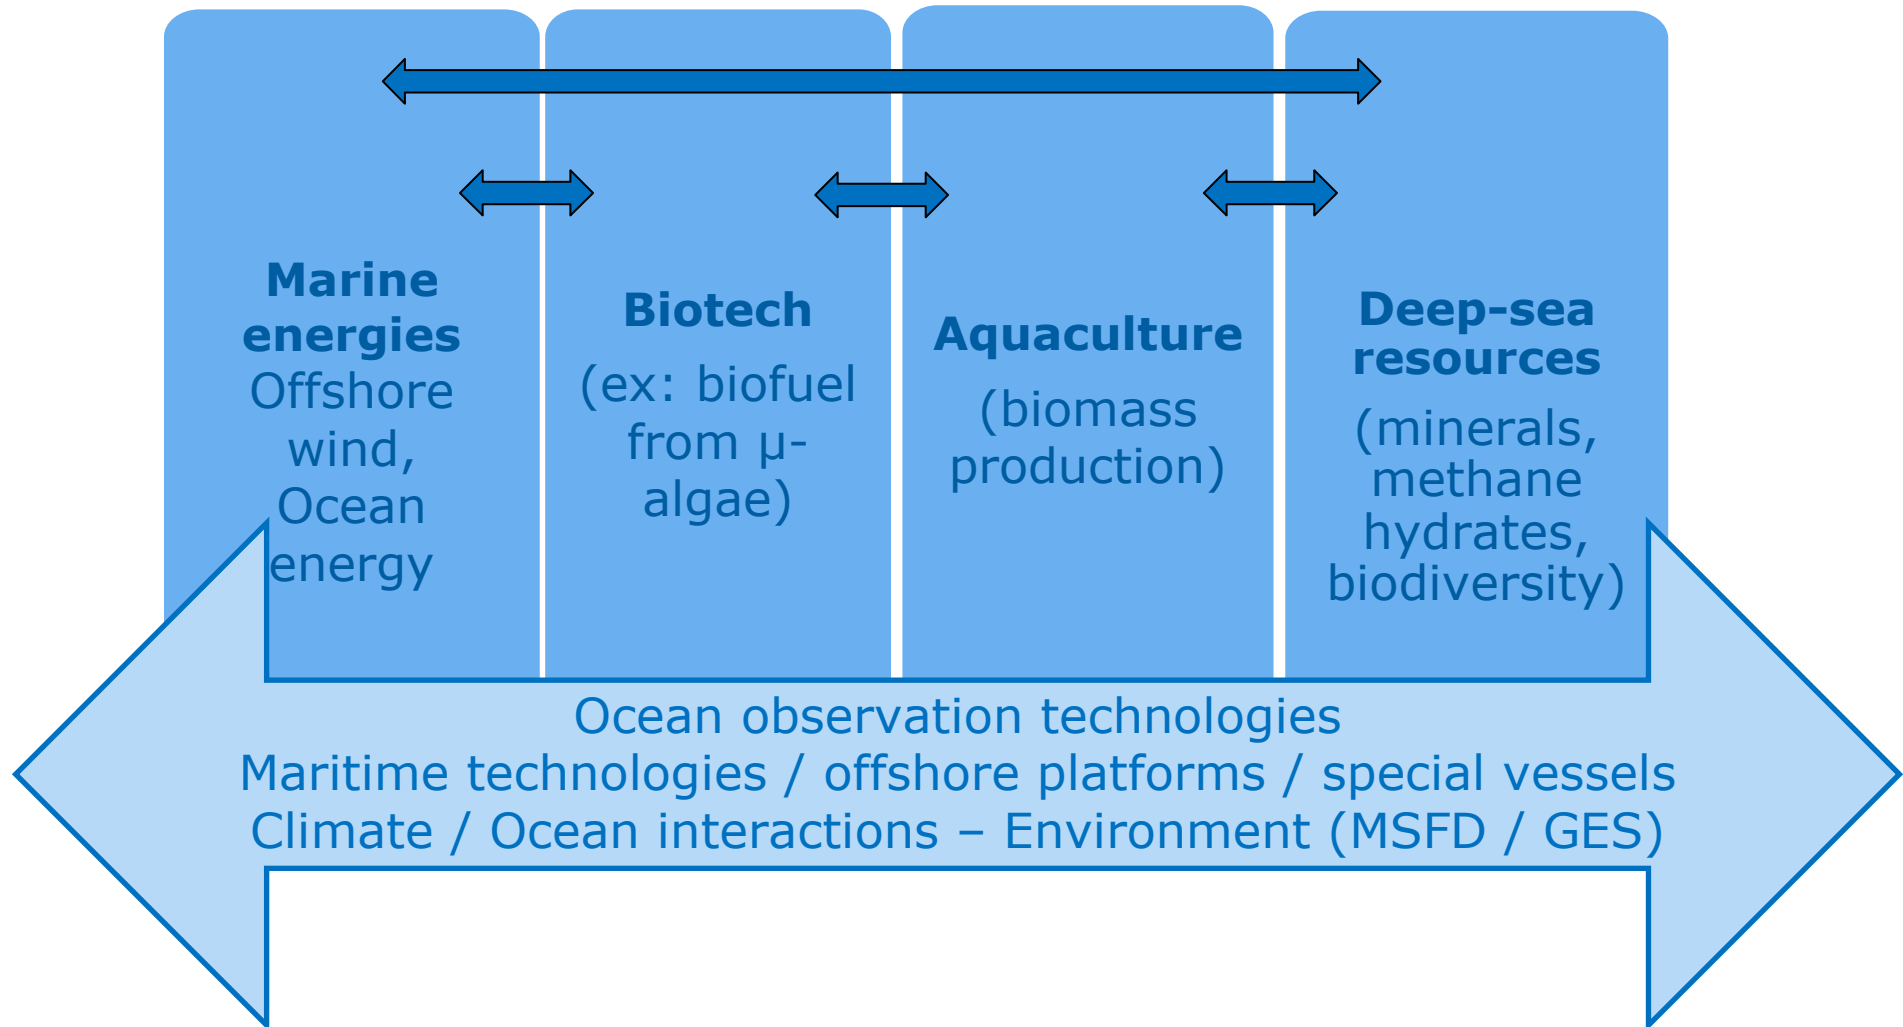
**Marine energies**
Offshore wind, Ocean energy

**Biotech**
(ex: biofuel from μ-algae)

**Aquaculture**
(biomass production)

**Deep-sea resources**
(minerals, methane hydrates, biodiversity)

Ocean observation technologies
Maritime technologies / offshore platforms / special vessels
Climate / Ocean interactions – Environment (MSFD / GES)